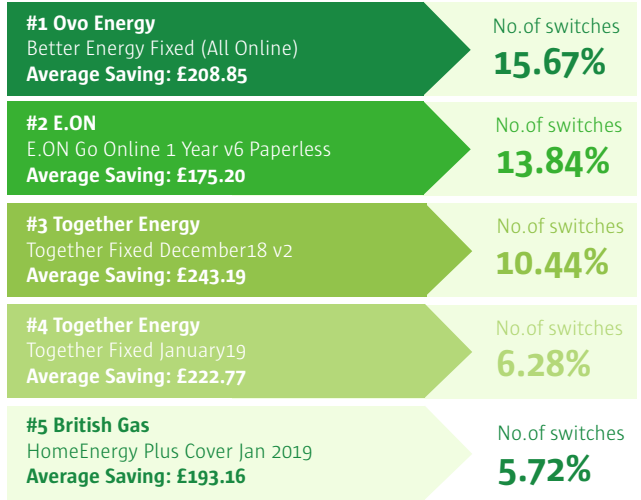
#1 Ovo Energy
Better Energy Fixed (All Online)
Average Saving: £208.85

No.of switches
15.67%

#2 E.ON
E.ON Go Online 1 Year v6 Paperless
Average Saving: £175.20

No.of switches
13.84%

#3 Together Energy
Together Fixed December18 v2
Average Saving: £243.19

No.of switches
10.44%

#4 Together Energy
Together Fixed January19
Average Saving: £222.77

No.of switches
6.28%

#5 British Gas
HomeEnergy Plus Cover Jan 2019
Average Saving: £193.16

No.of switches
5.72%